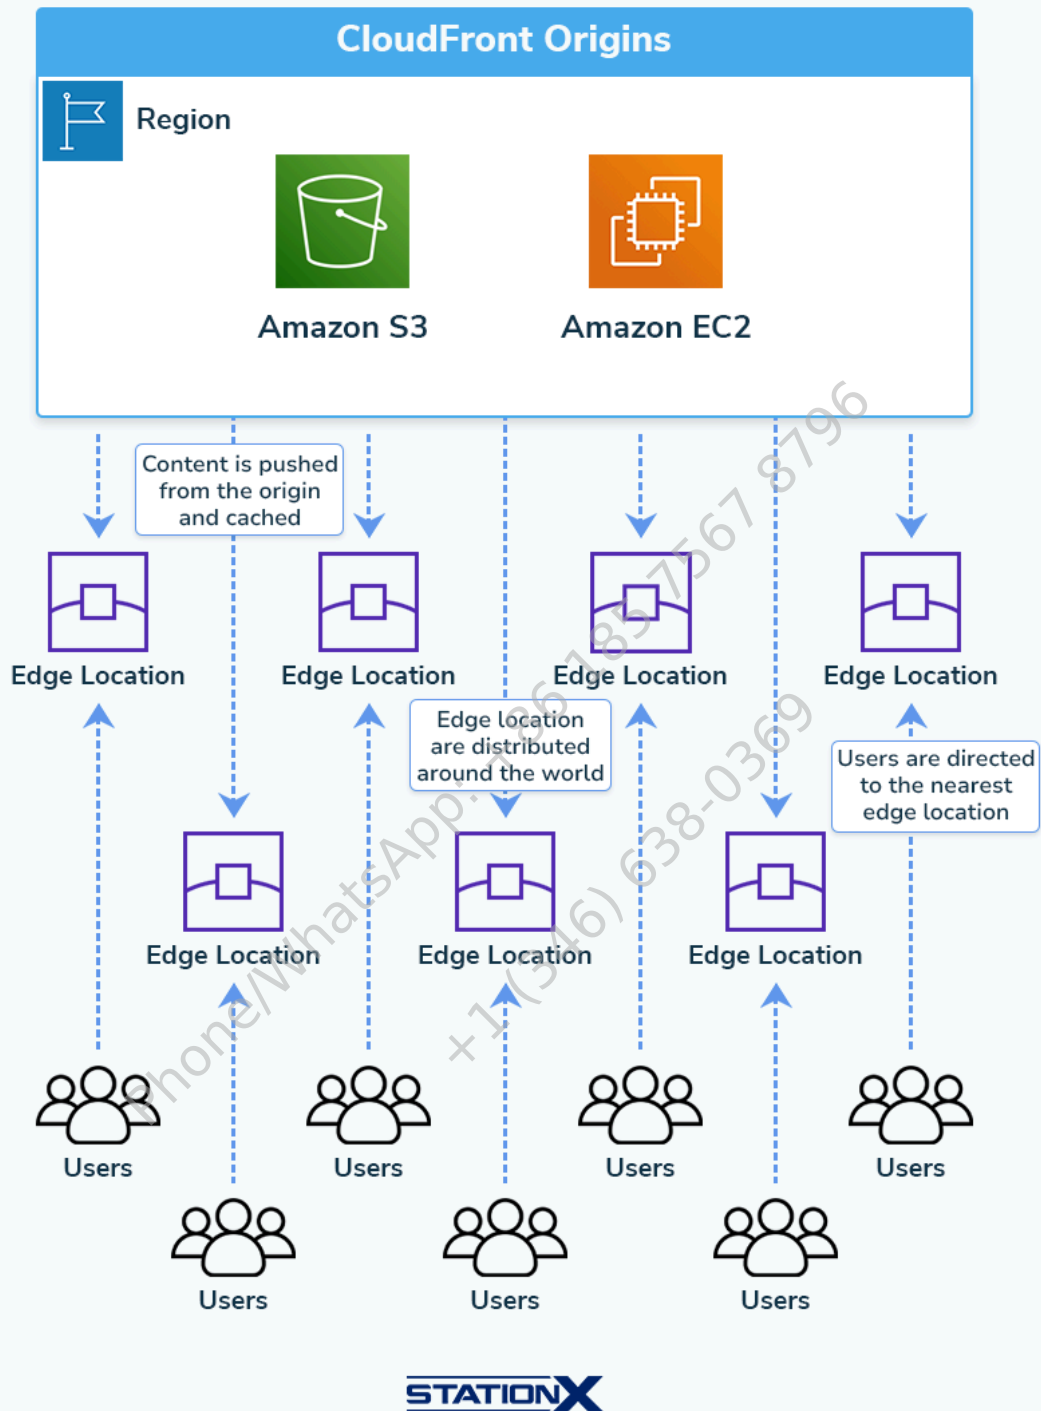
CloudFront Origins

Region

Amazon S3

Amazon EC2

Content is pushed from the origin and cached

Edge Location

Edge Location

Edge Location

Edge Location

Edge location are distributed around the world

Users are directed to the nearest edge location

Edge Location

Edge Location

Edge Location

Users

Users

Users

Users

Users

Users

Users

Phone/WhatsApp: +86 185 7567 8796

+1 (346) 638-0369

STATIONX